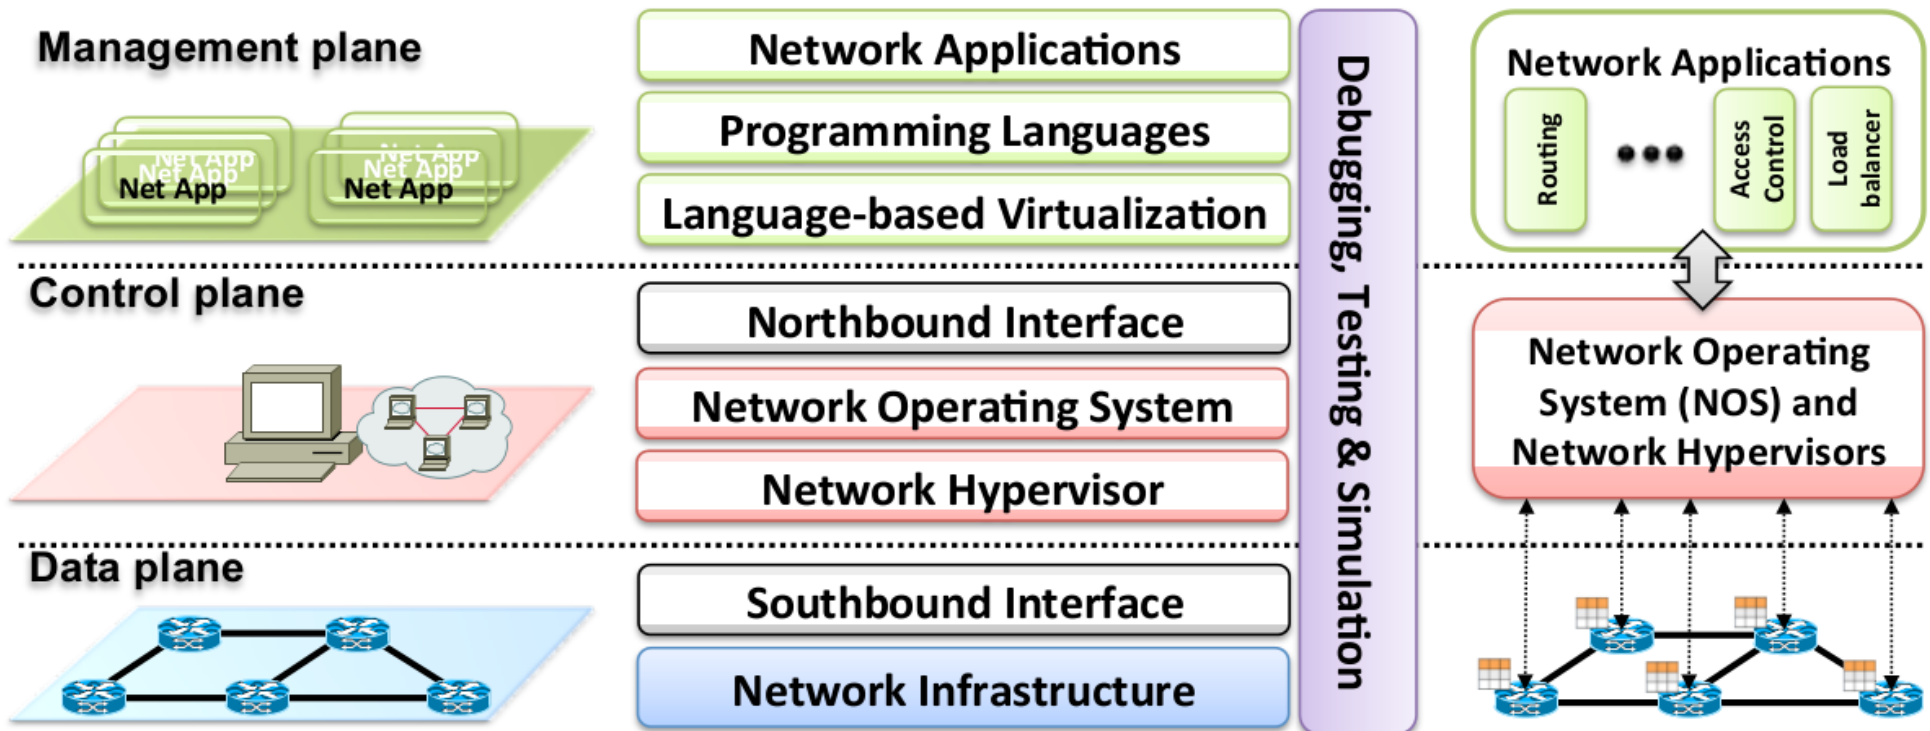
Management plane

Net App
Net App
Net App
Net App
Net App
Net App

Network Applications

Programming Languages

Language-based Virtualization

Control plane

Northbound Interface

Network Operating System

Network Hypervisor

Data plane

Southbound Interface

Network Infrastructure

Debugging, Testing & Simulation

Network Applications

Routing

•••

Access Control

Load balancer

Network Operating System (NOS) and Network Hypervisors